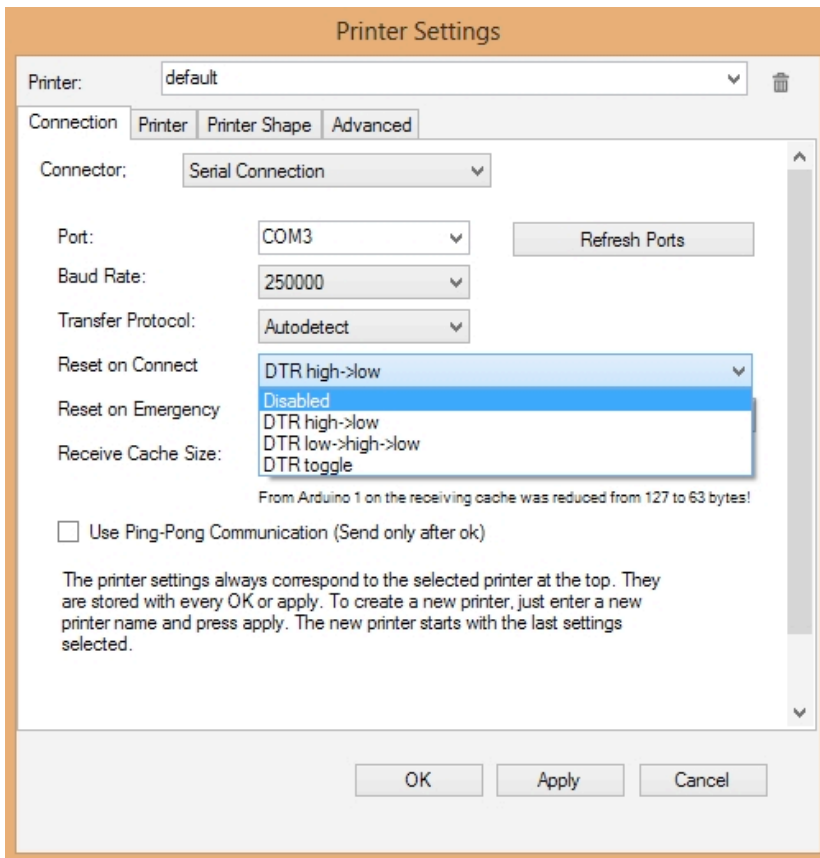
Printer Settings

Printer: default

Connection | Printer | Printer Shape | Advanced

Connector: Serial Connection

Port: COM3

Refresh Ports

Baud Rate: 250000

Transfer Protocol: Autodetect

Reset on Connect: DTR high->low

Reset on Emergency

Receive Cache Size:

Disabled
DTR high->low
DTR low->high->low
DTR toggle

From Arduino 1 on the receiving cache was reduced from 127 to 63 bytes!

Use Ping-Pong Communication (Send only after ok)

The printer settings always correspond to the selected printer at the top. They are stored with every OK or apply. To create a new printer, just enter a new printer name and press apply. The new printer starts with the last settings selected.

OK | Apply | Cancel